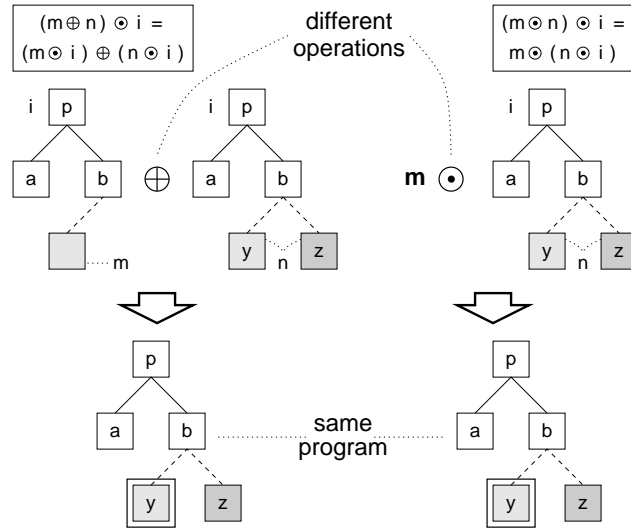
$(m \oplus n) \odot i = (m \odot i) \oplus (n \odot i)$

different operations

$(m \odot n) \odot i = m \odot (n \odot i)$

i p

a b

m

$\oplus$

i p

a b

y n z

**m** $\odot$

i p

a b

y n z

p

a b

y z

same program

p

a b

y z